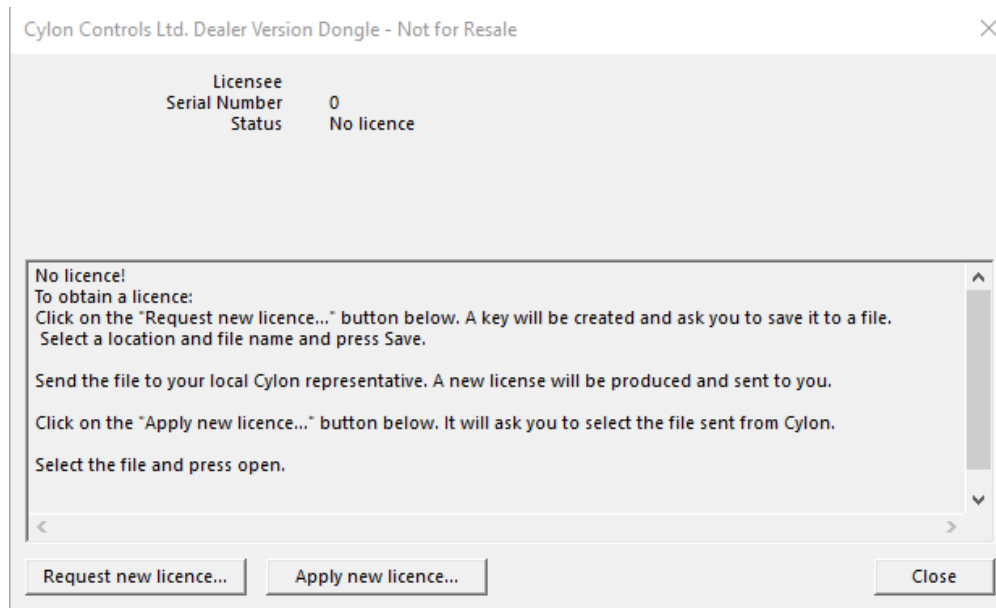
Cylon Controls Ltd. Dealer Version Dongle - Not for Resale

Licensee
Serial Number 0
Status No licence

No licence!
To obtain a licence:
Click on the "Request new licence..." button below. A key will be created and ask you to save it to a file.
Select a location and file name and press Save.

Send the file to your local Cylon representative. A new license will be produced and sent to you.

Click on the "Apply new licence..." button below. It will ask you to select the file sent from Cylon.

Select the file and press open.

Request new licence...
Apply new licence...
Close